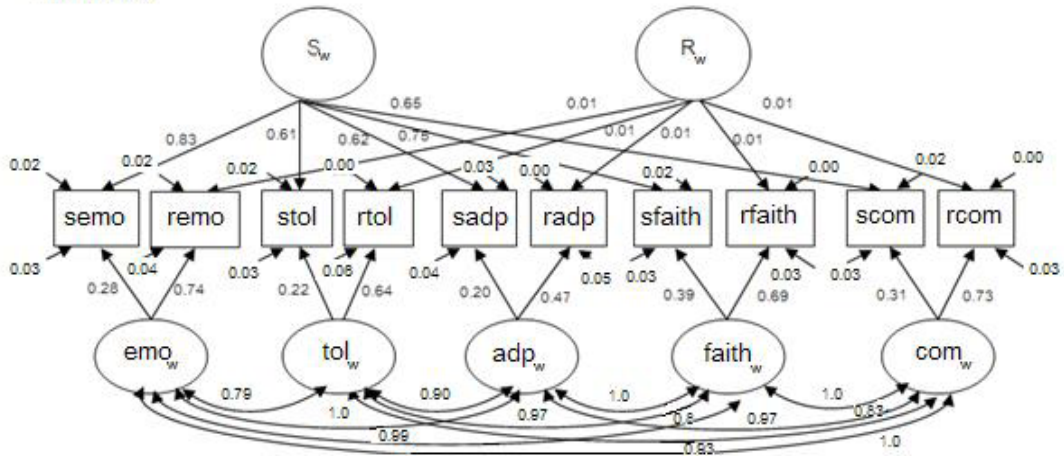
$S_w$

$R_w$

0.65
0.01
0.01
0.83
0.61
0.62
0.75
0.01
0.01
0.01
0.02
0.02
0.00
0.03
0.00
0.02
0.00
0.02
0.00
0.02

semo
remo
stol
rtol
sadp
radp
sfaith
rfaith
scom
rcom

0.03
0.04
0.03
0.08
0.04
0.05
0.03
0.03
0.03
0.03

0.28
0.74
0.22
0.64
0.20
0.47
0.39
0.69
0.31
0.73

$emo_w$
$tol_w$
$adp_w$
$faith_w$
$com_w$

0.79
1.0
0.90
0.97
1.0
0.8
0.97
1.0
0.83
0.99
0.83
1.0